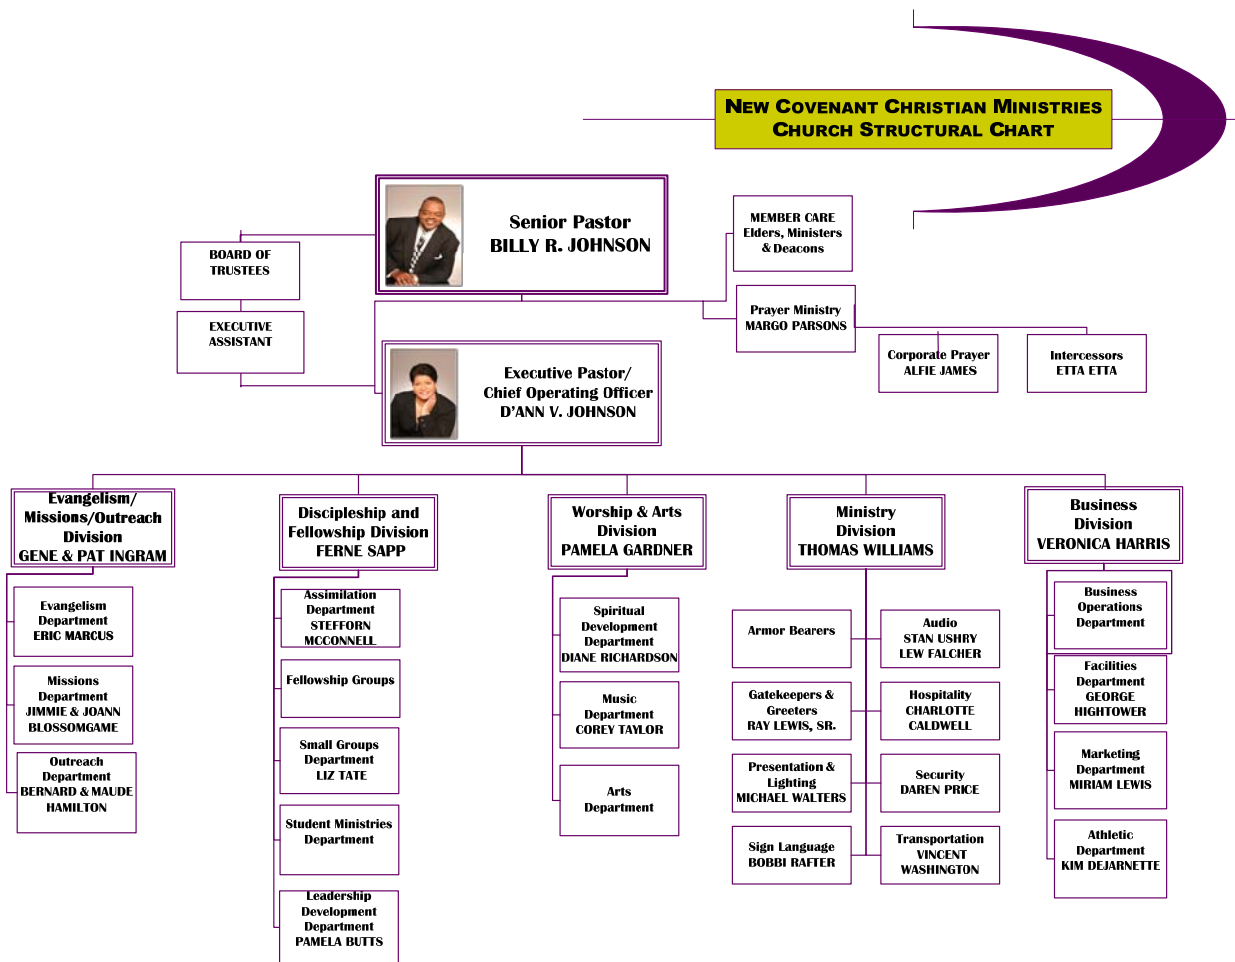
NEW COVENANT CHRISTIAN MINISTRIES
CHURCH STRUCTURAL CHART

Senior Pastor
BILLY R. JOHNSON

BOARD OF TRUSTEES

EXECUTIVE ASSISTANT

MEMBER CARE
Elders, Ministers & Deacons

Prayer Ministry
MARGO PARSONS

Corporate Prayer
ALFIE JAMES

Intercessors
ETTA ETTA

Executive Pastor/
Chief Operating Officer
D'ANN V. JOHNSON

Evangelism/ Missions/Outreach Division
GENE & PAT INGRAM

Evangelism Department
ERIC MARCUS

Missions Department
JIMMIE & JOANN BLOSSOMGAME

Outreach Department
BERNARD & MAUDE HAMILTON

Discipleship and Fellowship Division
FERNE SAPP

Assimilation Department
STEFFORN MCCONNELL

Fellowship Groups

Small Groups Department
LIZ TATE

Student Ministries Department

Leadership Development Department
PAMELA BUTTS

Worship & Arts Division
PAMELA GARDNER

Spiritual Development Department
DIANE RICHARDSON

Music Department
COREY TAYLOR

Arts Department

Ministry Division
THOMAS WILLIAMS

Armor Bearers

Audio
STAN USHRY
LEW FALCHER

Gatekeepers & Greeters
RAY LEWIS, SR.

Hospitality
CHARLOTTE CALDWELL

Presentation & Lighting
MICHAEL WALTERS

Security
DAREN PRICE

Sign Language
BOBBI RAFTER

Transportation
VINCENT WASHINGTON

Business Division
VERONICA HARRIS

Business Operations Department

Facilities Department
GEORGE HIGHTOWER

Marketing Department
MIRIAM LEWIS

Athletic Department
KIM DEJARNETTE